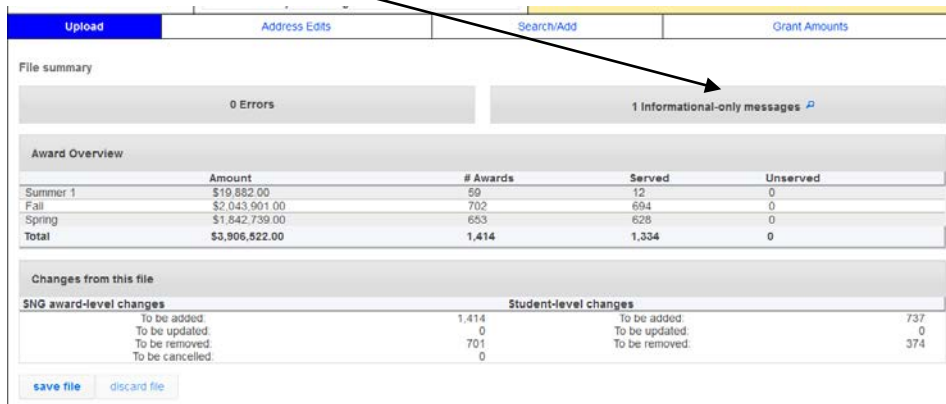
Upload | Address Edits | Search/Add | Grant Amounts

File summary

0 Errors

1 Informational-only messages

Award Overview

| | Amount | # Awards | Served | Unserved |
|---|---|---|---|---|
| Summer 1 | \$19,882.00 | 59 | 12 | 0 |
| Fall | \$2,043,901.00 | 702 | 694 | 0 |
| Spring | \$1,842,739.00 | 653 | 628 | 0 |
| Total | \$3,906,522.00 | 1,414 | 1,334 | 0 |

Changes from this file

| SNG award-level changes | | Student-level changes | |
|---|---|---|---|
| To be added: | 1,414 | To be added: | 737 |
| To be updated: | 0 | To be updated: | 0 |
| To be removed: | 701 | To be removed: | 374 |
| To be cancelled: | 0 | | |

save file | discard file